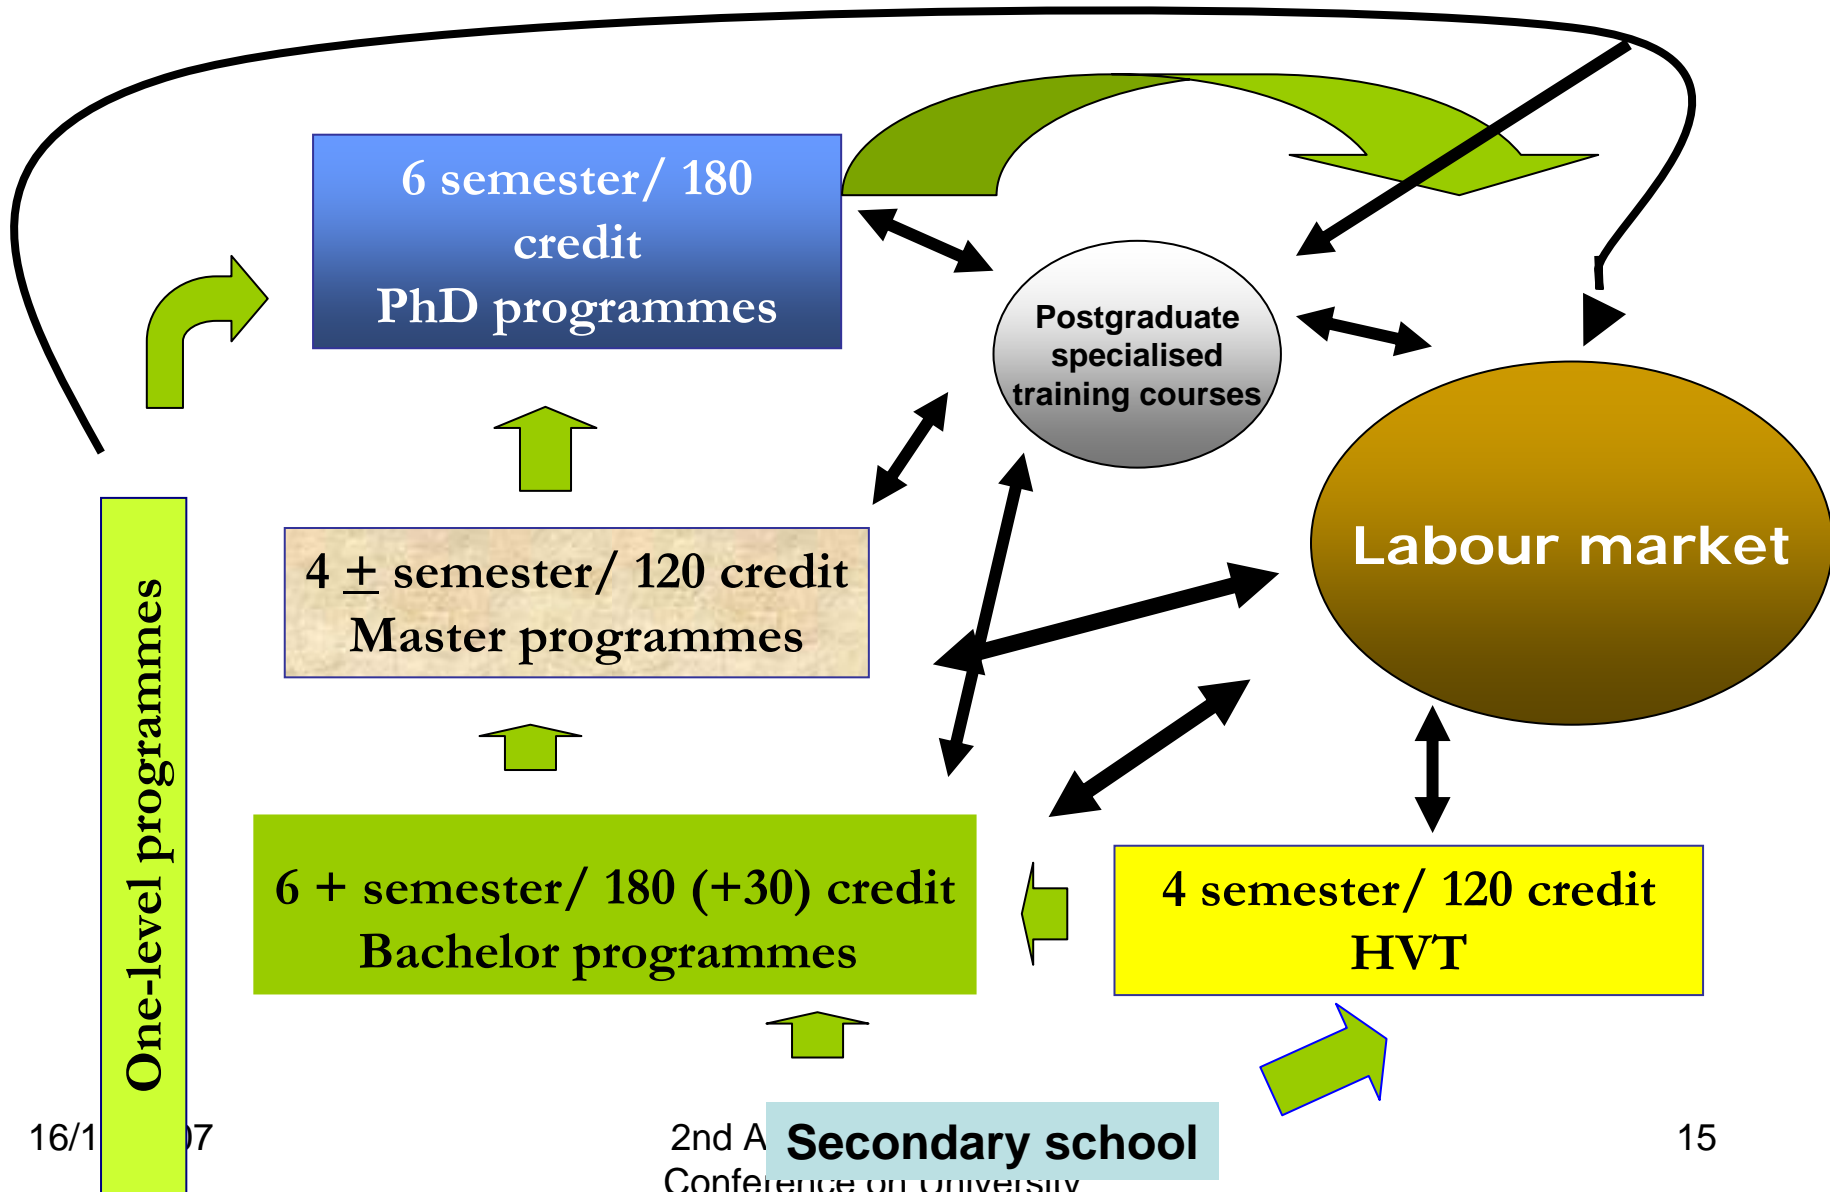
6 semester/ 180 credit
PhD programmes

Postgraduate specialised training courses

4 $\pm$ semester/ 120 credit
Master programmes

Labour market

One-level programmes

6 + semester/ 180 (+30) credit
Bachelor programmes

4 semester/ 120 credit
HVT

16/1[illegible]07

2nd A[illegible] Conference on University

Secondary school

15